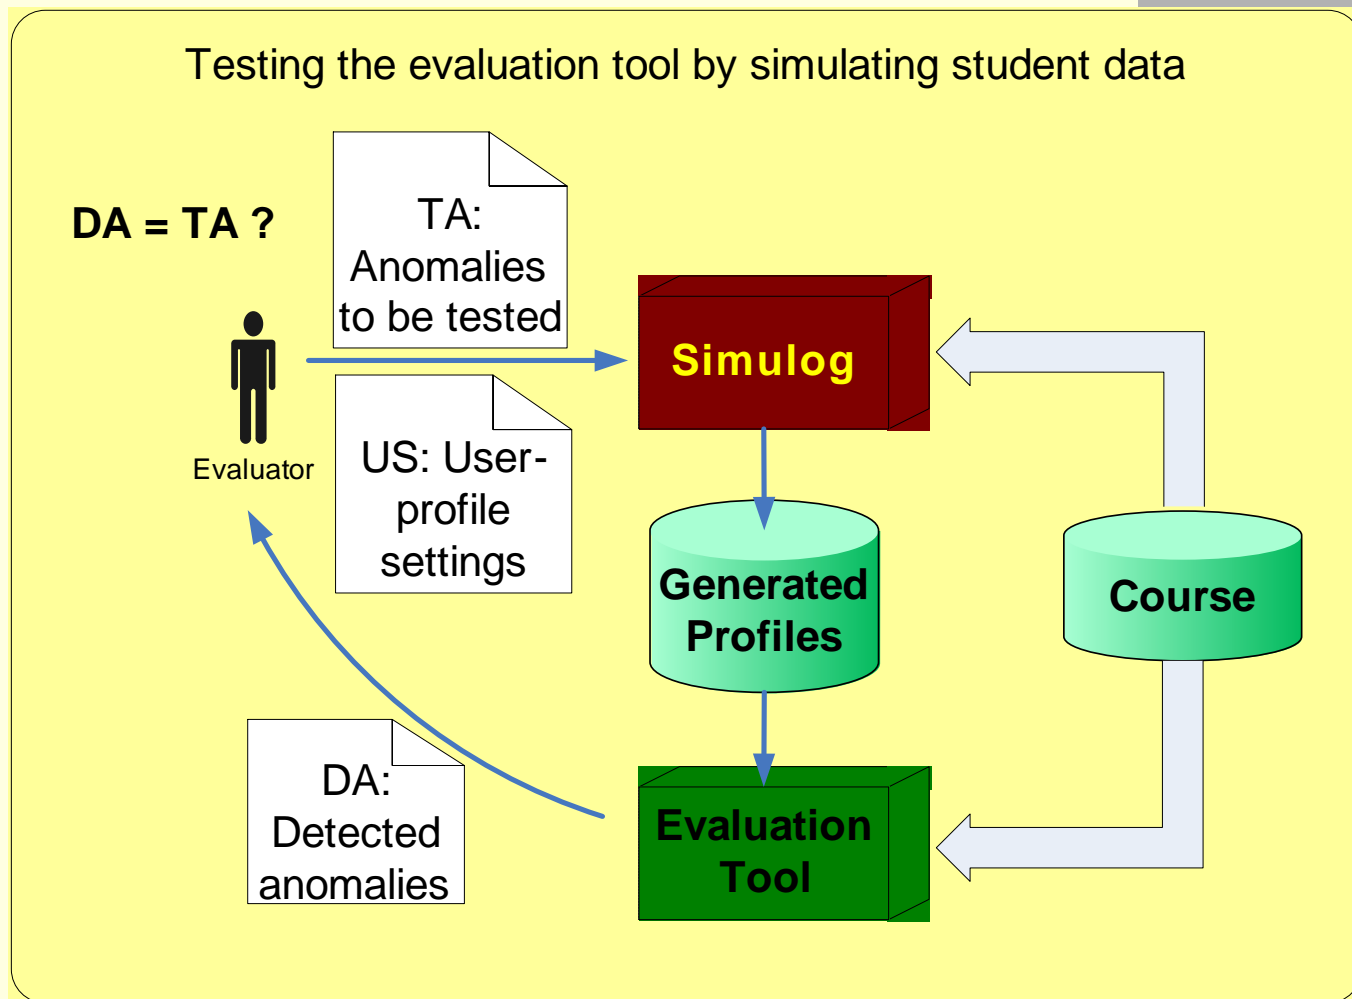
Testing the evaluation tool by simulating student data

DA = TA ?

TA: Anomalies to be tested

Evaluator

US: User-profile settings

Simulog

Generated Profiles

Course

DA: Detected anomalies

Evaluation Tool